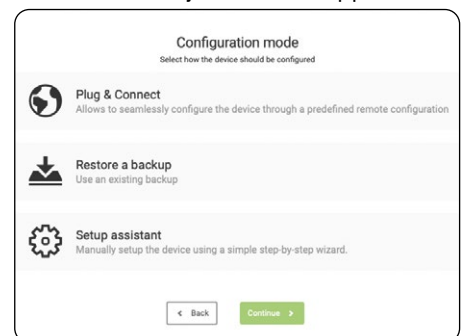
Configuration mode
Select how the device should be configured

Plug & Connect
Allows to seamlessly configure the device through a predefined remote configuration

Restore a backup
Use an existing backup

Setup assistant
Manually setup the device using a simple step-by-step wizard.

< Back

Continue >